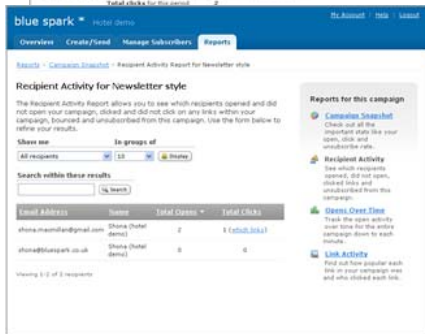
Total clicks for this period 2

blue spark Hotel demo

My Account | Help | Logout

Overview Create/Send Manage Subscribers Reports

Reports > Campaign Snapshot > Recipient Activity Report for Newsletter style

Recipient Activity for Newsletter style

The Recipient Activity Report allows you to see which recipients opened and did not open your campaign, clicked and did not click on any links within your campaign, bounced and unsubscribed from this campaign. Use the form below to refine your results.

Show me

All recipients

In groups of

10

Display

Search within these results

Search

| Email Address | Name | Total Opens | Total Clicks |
|---|---|---|---|
| shona.macmillan@gmail.com | Shona (hotel demo) | 2 | 1 (which links) |
| shona@bluespark.co.uk | Shona (hotel demo) | 0 | 0 |

Viewing 1-2 of 2 recipients

Reports for this campaign

Campaign Snapshot
Check out all the important stats like your open, click and unsubscribe rate.

Recipient Activity
See which recipients opened, did not open, clicked links and unsubscribed from this campaign.

Opens Over Time
Track the open activity over time for the entire campaign down to each minute.

Link Activity
Find out how popular each link in your campaign was and who clicked each link.